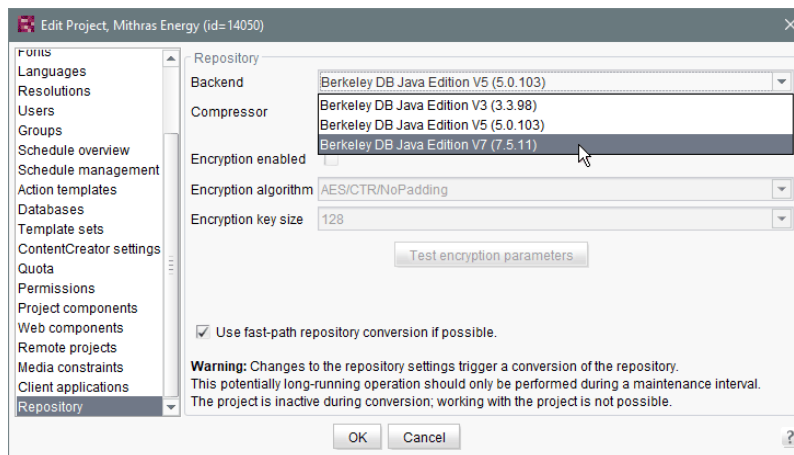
Edit Project, Mithras Energy (id=14050)

Fonts
Languages
Resolutions
Users
Groups
Schedule overview
Schedule management
Action templates
Databases
Template sets
ContentCreator settings
Quota
Permissions
Project components
Web components
Remote projects
Media constraints
Client applications
Repository

Repository
Backend
Berkeley DB Java Edition V5 (5.0.103)
Compressor
Berkeley DB Java Edition V3 (3.3.98)
Berkeley DB Java Edition V5 (5.0.103)
Berkeley DB Java Edition V7 (7.5.11)
Encryption enabled
Encryption algorithm AES/CTR/NoPadding
Encryption key size 128
Test encryption parameters

Use fast-path repository conversion if possible.

**Warning:** Changes to the repository settings trigger a conversion of the repository. This potentially long-running operation should only be performed during a maintenance interval. The project is inactive during conversion; working with the project is not possible.

OK Cancel
?